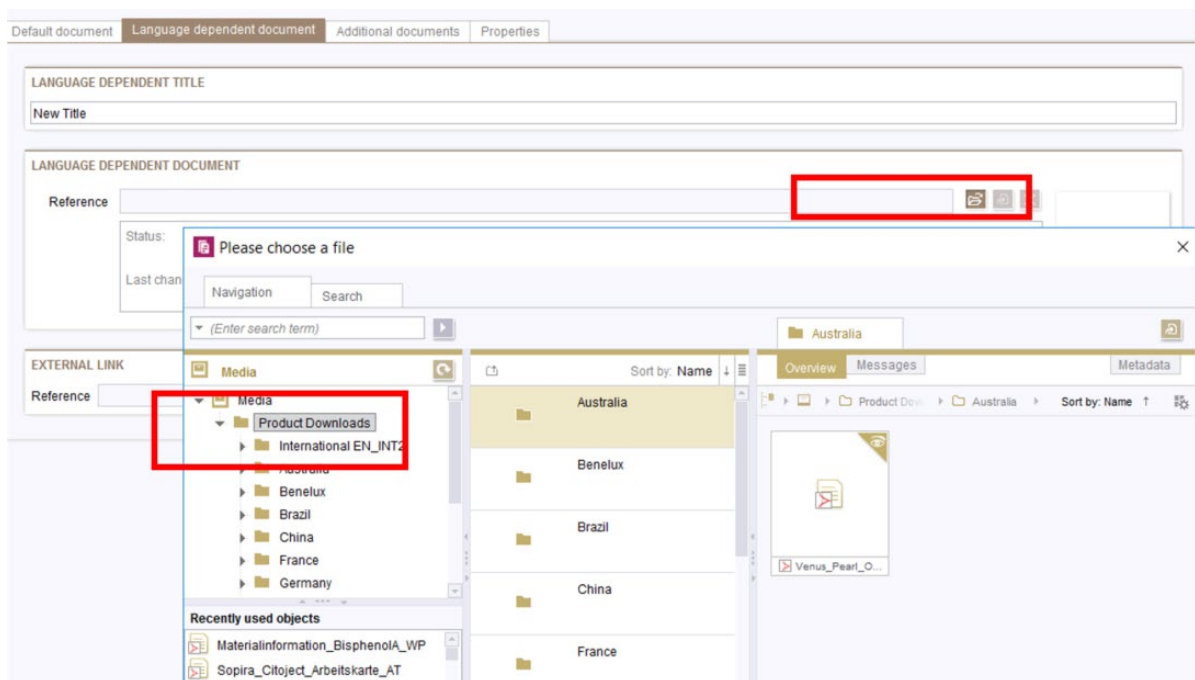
Default document | Language dependent document | Additional documents | Properties

LANGUAGE DEPENDENT TITLE

New Title

LANGUAGE DEPENDENT DOCUMENT

Reference

Status:

Last chan

EXTERNAL LINK

Reference

Please choose a file

Navigation | Search

(Enter search term)

Australia

Media

Media

Product Downloads

International EN_INT2

Australia

Benelux

Brazil

China

France

Germany

Recently used objects

Materialinformation_BisphenolA_WP

Sopira_Citoject_Arbeitskarte_AT

Sort by: Name

Australia

Benelux

Brazil

China

France

Overview | Messages | Metadata

Product Dow | Australia | Sort by: Name

Venus_Pearl_O...